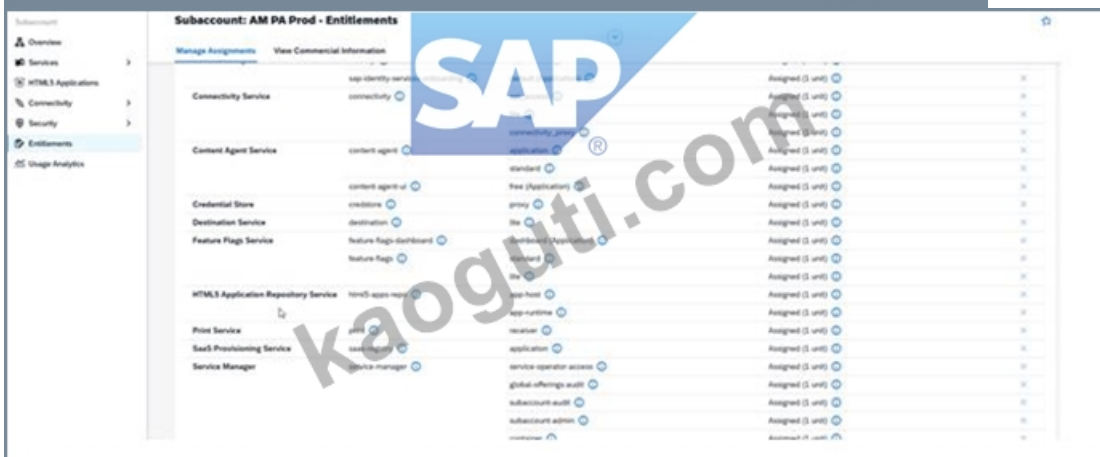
Subaccount
Overview
Services
HTML5 Applications
Connectivity
Security
Entitlements
Usage Analytics

Subaccount: AM PA Prod - Entitlements

Manage Assignments | View Commercial Information

SAP®

kaoguti.com

| | | | | |
|---|---|---|---|---|
| | sap-identity-services-onboarding | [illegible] | Assigned (1 unit) | × |
| Connectivity Service | connectivity | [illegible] | Assigned (1 unit) | × |
| | | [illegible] | Assigned (1 unit) | × |
| | | connectivity_proxy | Assigned (1 unit) | × |
| Content Agent Service | content-agent | application | Assigned (1 unit) | × |
| | | standard | Assigned (1 unit) | × |
| | content-agent-ui | free (Application) | Assigned (1 unit) | × |
| Credential Store | credstore | proxy | Assigned (1 unit) | × |
| Destination Service | destination | lite | Assigned (1 unit) | × |
| Feature Flags Service | feature-flags-dashboard | dashboard (Application) | Assigned (1 unit) | × |
| | feature-flags | standard | Assigned (1 unit) | × |
| | | lite | Assigned (1 unit) | × |
| HTML5 Application Repository Service | html5-apps-repo | app-host | Assigned (1 unit) | × |
| | | app-runtime | Assigned (1 unit) | × |
| Print Service | print | receiver | Assigned (1 unit) | × |
| SaaS Provisioning Service | saas-registry | application | Assigned (1 unit) | × |
| Service Manager | service-manager | service-operator-access | Assigned (1 unit) | × |
| | | global-offerings-audit | Assigned (1 unit) | × |
| | | subaccount-audit | Assigned (1 unit) | × |
| | | subaccount-admin | Assigned (1 unit) | × |
| | | container | Assigned (1 unit) | × |